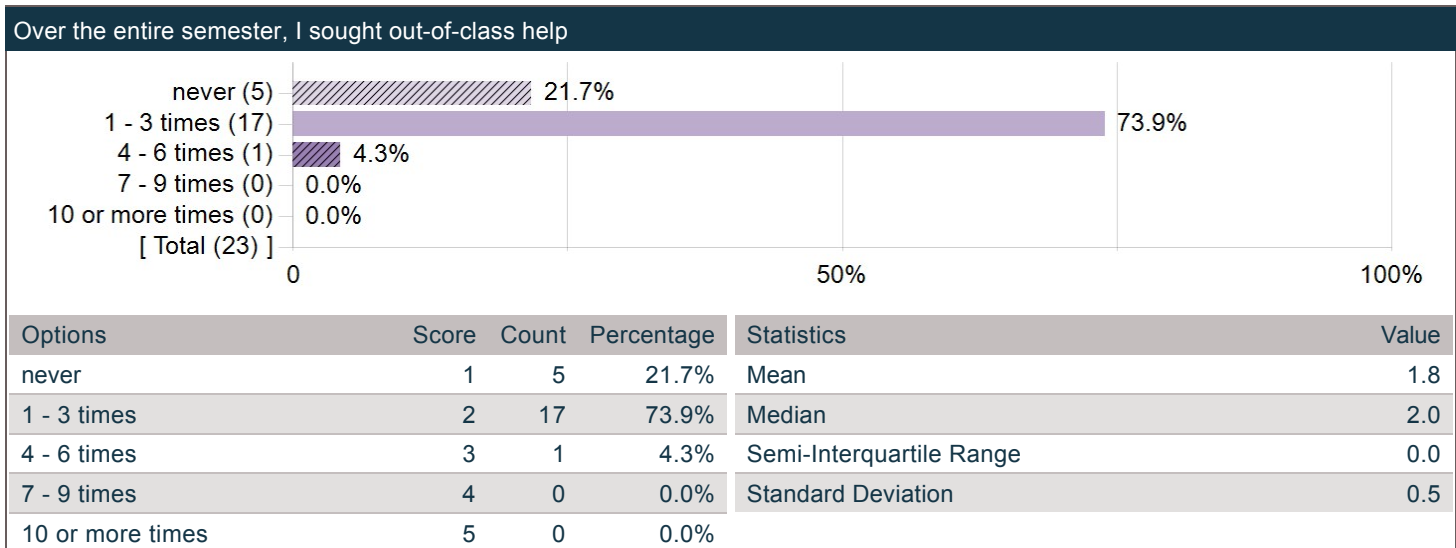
Over the entire semester, I sought out-of-class help

never (5) 21.7%
1 - 3 times (17) 73.9%
4 - 6 times (1) 4.3%
7 - 9 times (0) 0.0%
10 or more times (0) 0.0%
[ Total (23) ]

0 50% 100%

| Options | Score | Count | Percentage |
|---|---|---|---|
| never | 1 | 5 | 21.7% |
| 1 - 3 times | 2 | 17 | 73.9% |
| 4 - 6 times | 3 | 1 | 4.3% |
| 7 - 9 times | 4 | 0 | 0.0% |
| 10 or more times | 5 | 0 | 0.0% |

| Statistics | Value |
|---|---|
| Mean | 1.8 |
| Median | 2.0 |
| Semi-Interquartile Range | 0.0 |
| Standard Deviation | 0.5 |